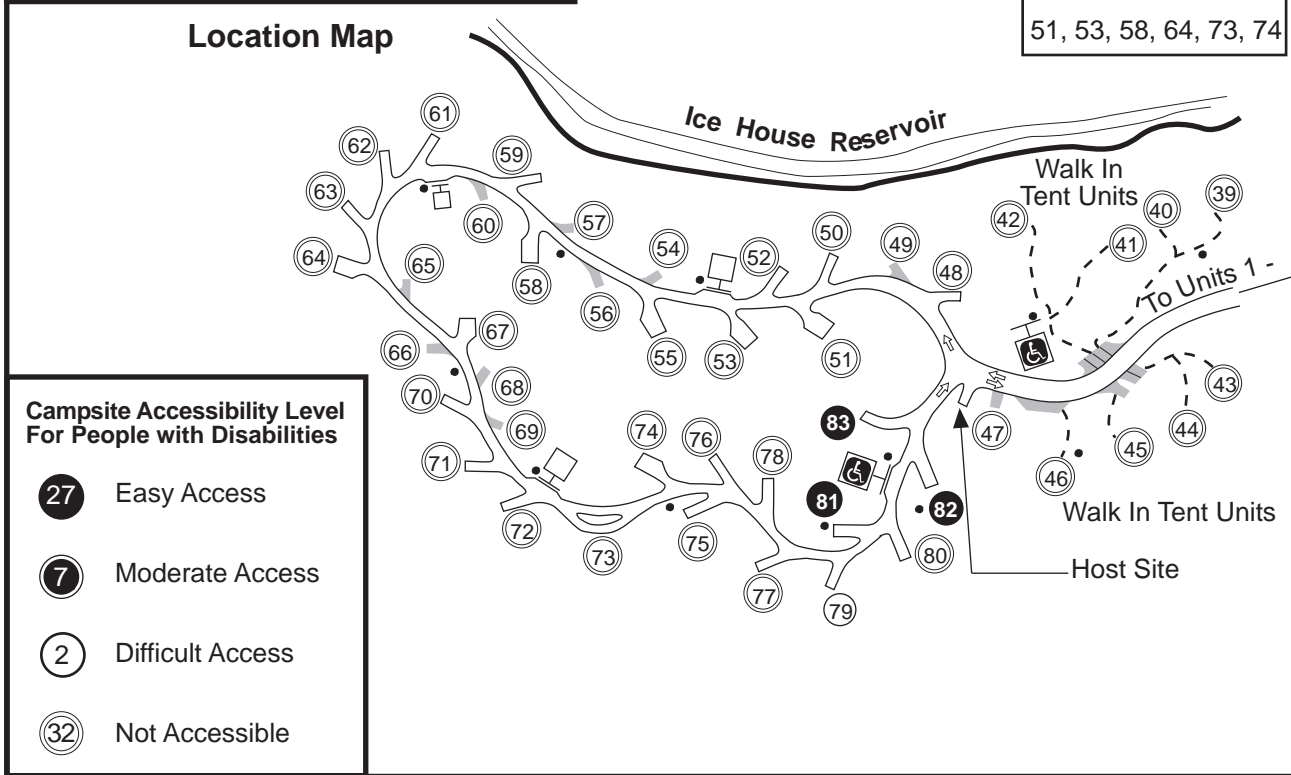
51, 53, 58, 64, 73, 74

Location Map

Ice House Reservoir

Walk In Tent Units

To Units 1 -

Walk In Tent Units

Host Site

61 62 59 63 60 57 64 65 58 54 52 50 49 48 42 40 39 41 56 55 53 51 67 66 68 70 69 83 47 43 44 45 46 74 76 78 71 81 82 72 73 75 77 79 80

Campsite Accessibility Level For People with Disabilities

27 Easy Access

7 Moderate Access

2 Difficult Access

32 Not Accessible